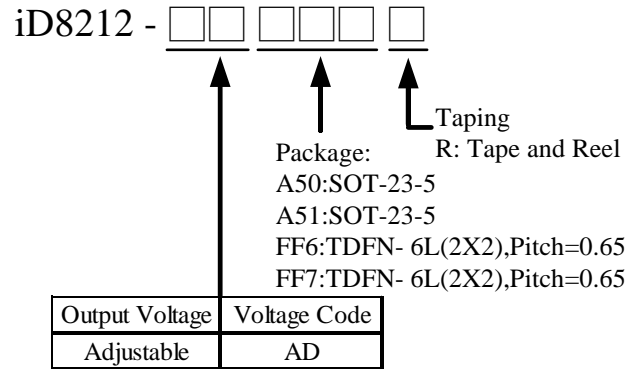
iD8212 - □□ □□□ □

Taping
R: Tape and Reel

Package:
A50:SOT-23-5
A51:SOT-23-5
FF6:TDFN- 6L(2X2),Pitch=0.65
FF7:TDFN- 6L(2X2),Pitch=0.65

| Output Voltage | Voltage Code |
|---|---|
| Adjustable | AD |